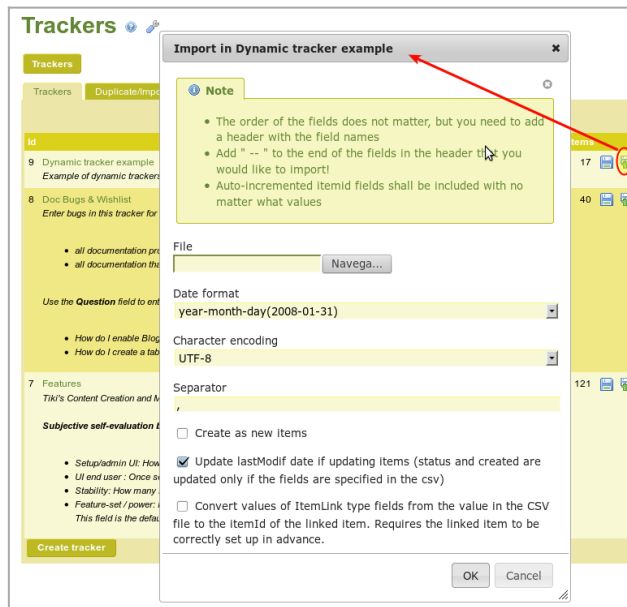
Trackers

Trackers

Trackers

Duplicate/Impo

Id

Items

9 Dynamic tracker example

Example of dynamic trackers

17

8 Doc Bugs & Wishlist

Enter bugs in this tracker for

• all documentation pro

• all documentation tha

Use the Question field to ent

• How do I enable Blog

• How do I create a tab

40

7 Features

Tiki's Content Creation and M

Subjective self-evaluation b

• Setup/admin UI: How

• UI end user : Once se

• Stability: How many

• Feature-set / power:

This field is the defau

121

Create tracker

Import in Dynamic tracker example

Note

• The order of the fields does not matter, but you need to add a header with the field names

• Add " -- " to the end of the fields in the header that you would like to import!

• Auto-incremented itemid fields shall be included with no matter what values

File

Navega...

Date format

year-month-day(2008-01-31)

Character encoding

UTF-8

Separator

,

Create as new items

Update lastModif date if updating items (status and created are updated only if the fields are specified in the csv)

Convert values of ItemLink type fields from the value in the CSV file to the itemId of the linked item. Requires the linked item to be correctly set up in advance.

OK

Cancel